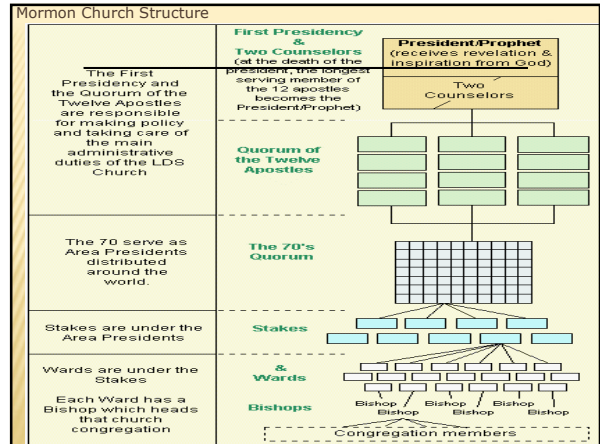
Mormon Church Structure

The First Presidency and the Quorum of the Twelve Apostles are responsible for making policy and taking care of the main administrative duties of the LDS Church

First Presidency & Two Counselors (at the death of the president, the longest serving member of the 12 apostles becomes the President/Prophet)

President/Prophet (receives revelation & inspiration from God)

Two Counselors

Quorum of the Twelve Apostles

The 70 serve as Area Presidents distributed around the world.

The 70's Quorum

Stakes are under the Area Presidents

Stakes

Wards are under the Stakes

Each Ward has a Bishop which heads that church congregation

& Wards

Bishops

Bishop Bishop Bishop Bishop Bishop Bishop

Congregation members